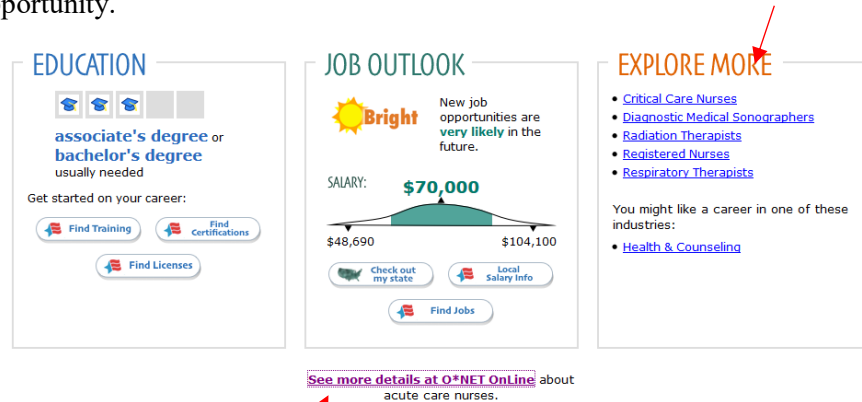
portunity.

EDUCATION

associate's degree or bachelor's degree usually needed

Get started on your career:

Find Training

Find Certifications

Find Licenses

JOB OUTLOOK

Bright

New job opportunities are very likely in the future.

SALARY:

$70,000

$48,690

$104,100

Check out my state

Local Salary Info

Find Jobs

EXPLORE MORE

• Critical Care Nurses
• Diagnostic Medical Sonographers
• Radiation Therapists
• Registered Nurses
• Respiratory Therapists

You might like a career in one of these industries:

• Health & Counseling

See more details at O*NET OnLine about acute care nurses.